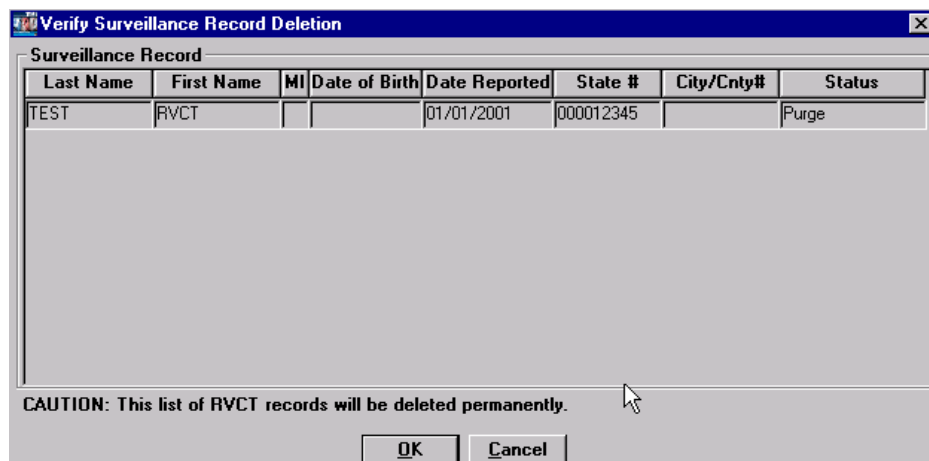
Verify Surveillance Record Deletion

Surveillance Record

| Last Name | First Name | MI | Date of Birth | Date Reported | State # | City/Cnty# | Status |
|---|---|---|---|---|---|---|---|
| TEST | RVCT | | | 01/01/2001 | 000012345 | | Purge |

CAUTION: This list of RVCT records will be deleted permanently.

OK Cancel